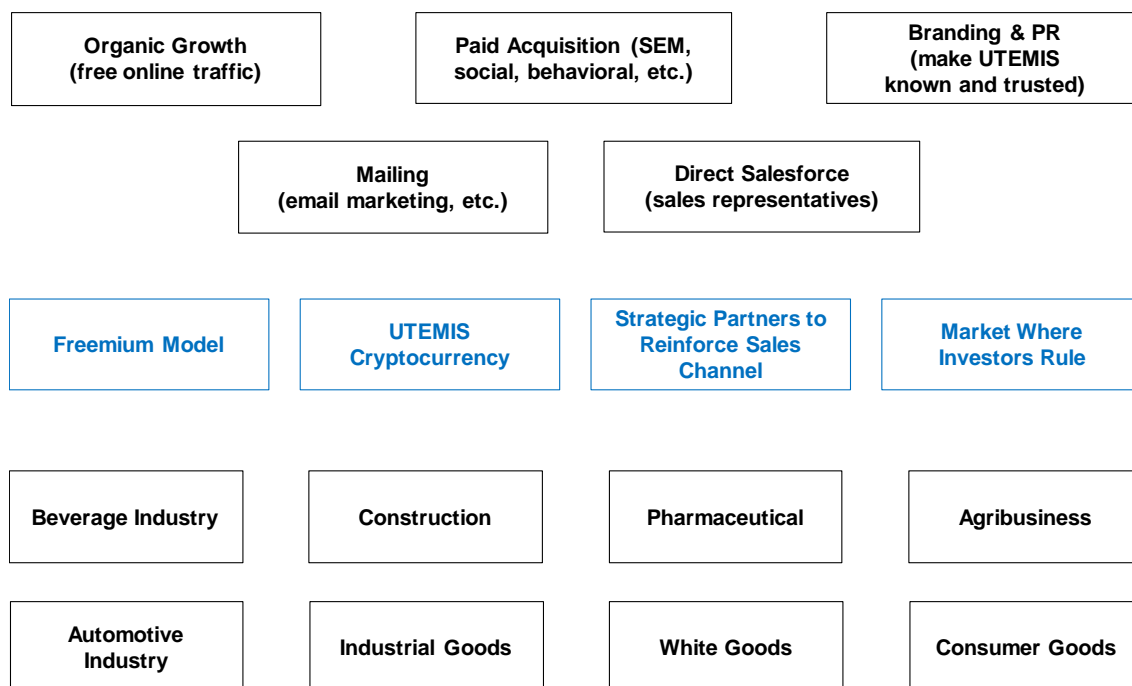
Organic Growth
(free online traffic)

Paid Acquisition (SEM, social, behavioral, etc.)

Branding & PR
(make UTEMIS known and trusted)

Mailing
(email marketing, etc.)

Direct Salesforce
(sales representatives)

Freemium Model

UTEMIS Cryptocurrency

Strategic Partners to Reinforce Sales Channel

Market Where Investors Rule

Beverage Industry

Construction

Pharmaceutical

Agribusiness

Automotive Industry

Industrial Goods

White Goods

Consumer Goods